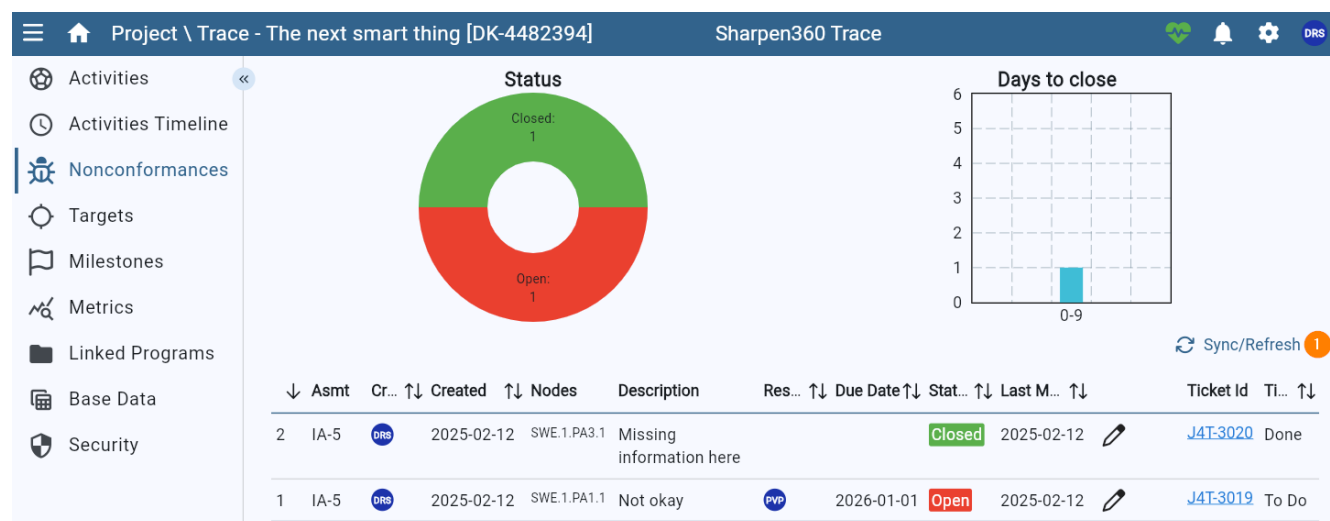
Project \ Trace - The next smart thing [DK-4482394]

Sharpen360 Trace

DRS

Activities
Activities Timeline
Nonconformances
Targets
Milestones
Metrics
Linked Programs
Base Data
Security

«

Status

Closed:
1

Open:
1

Days to close

6
5
4
3
2
1
0

0-9

Sync/Refresh 1

| ↓ | Asmt | Cr... ↑↓ | Created ↑↓ | Nodes | Description | Res... ↑↓ | Due Date ↑↓ | Stat... ↑↓ | Last M... ↑↓ | | Ticket Id | Ti... ↑↓ |
|---|---|---|---|---|---|---|---|---|---|---|---|---|
| 2 | IA-5 | DRS | 2025-02-12 | SWE.1.PA3.1 | Missing information here | | | Closed | 2025-02-12 | | J4T-3020 | Done |
| 1 | IA-5 | DRS | 2025-02-12 | SWE.1.PA1.1 | Not okay | PVP | 2026-01-01 | Open | 2025-02-12 | | J4T-3019 | To Do |